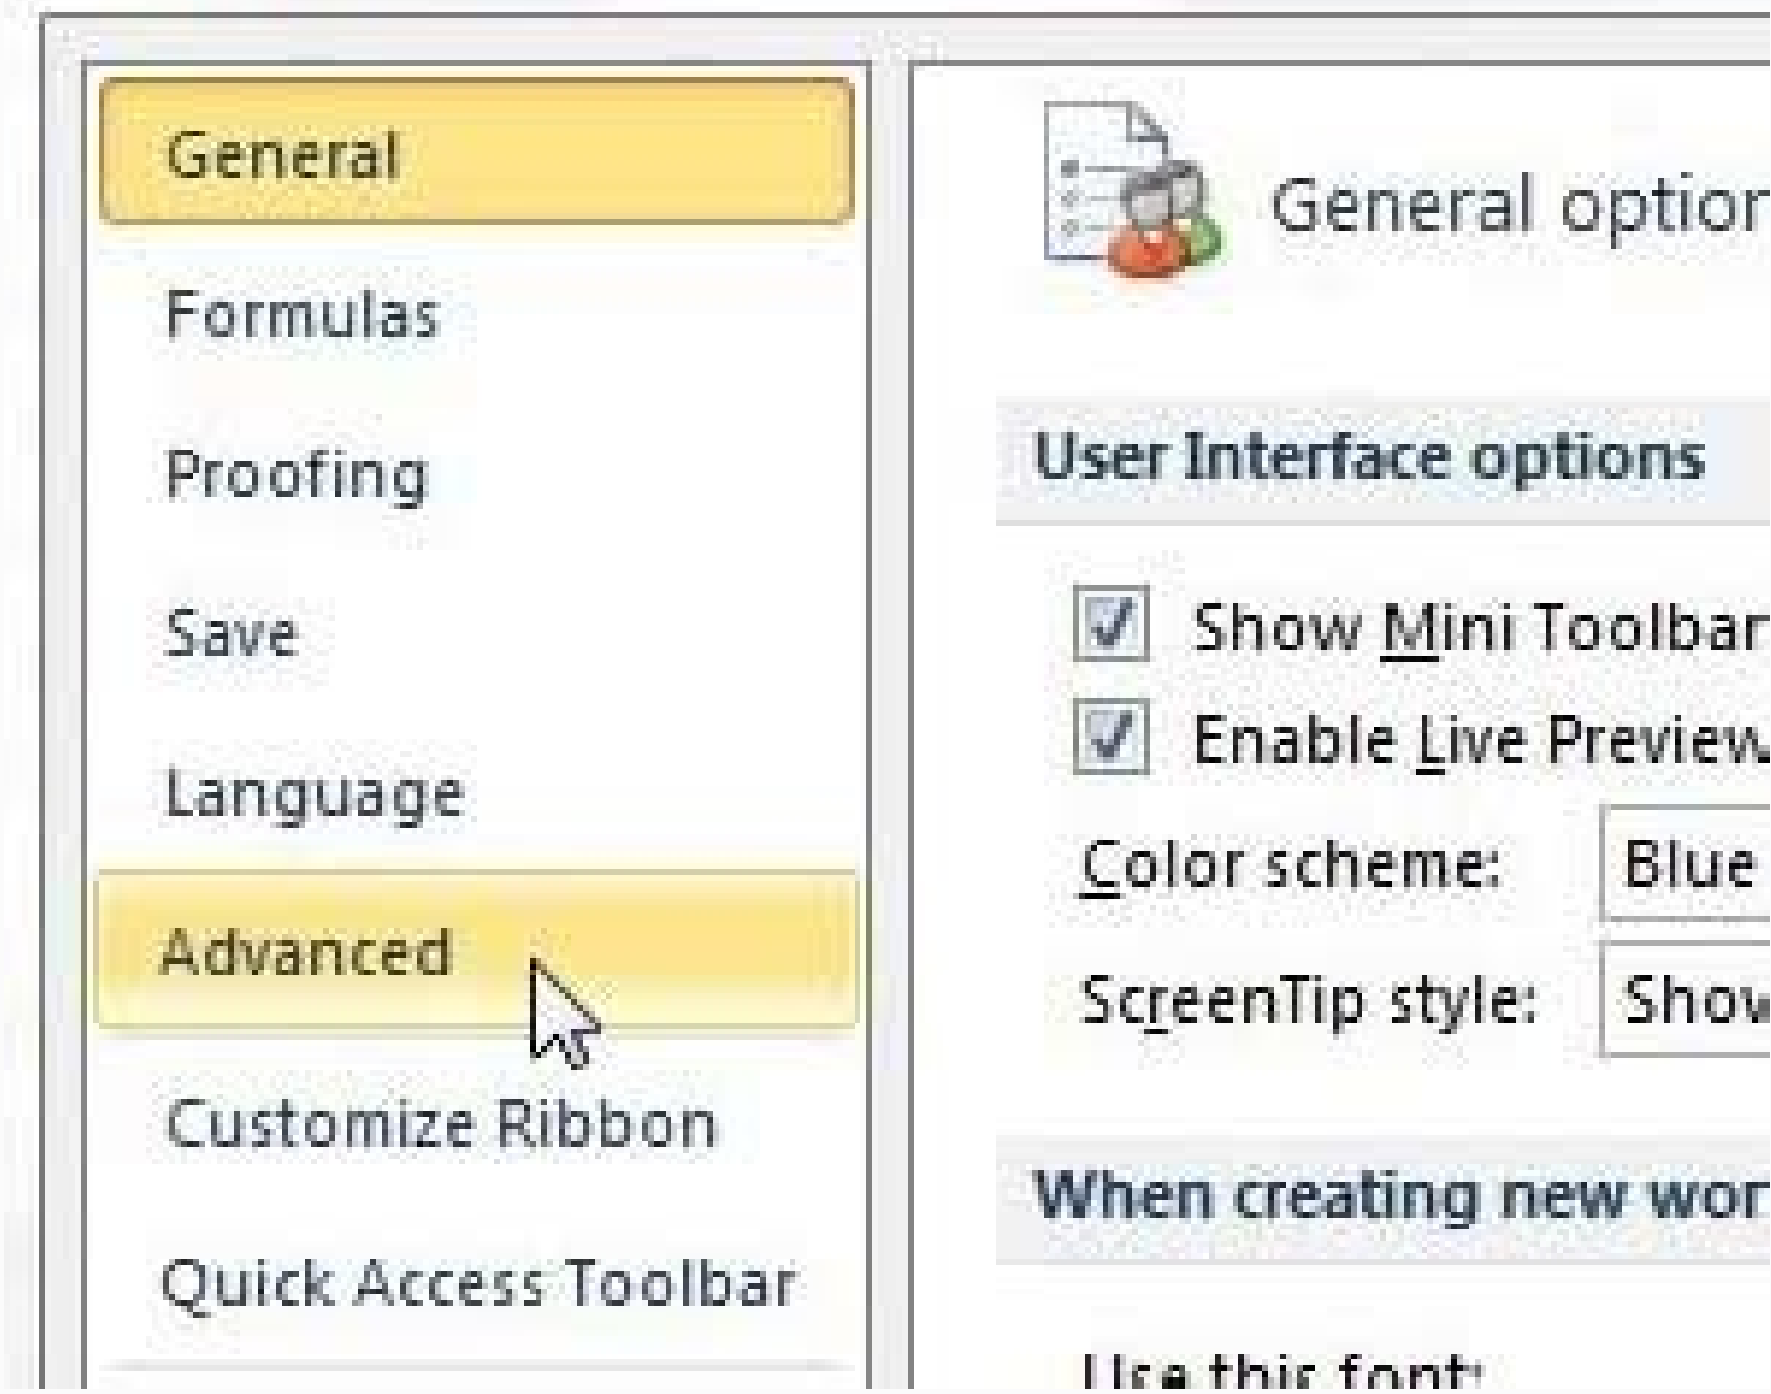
General

Formulas

Proofing

Save

Language

Advanced

Customize Ribbon

Quick Access Toolbar

General optior

User Interface options

Show Mini Toolbar

Enable Live Preview

Color scheme: Blue

ScreenTip style: Show

When creating new wor

Use this font: